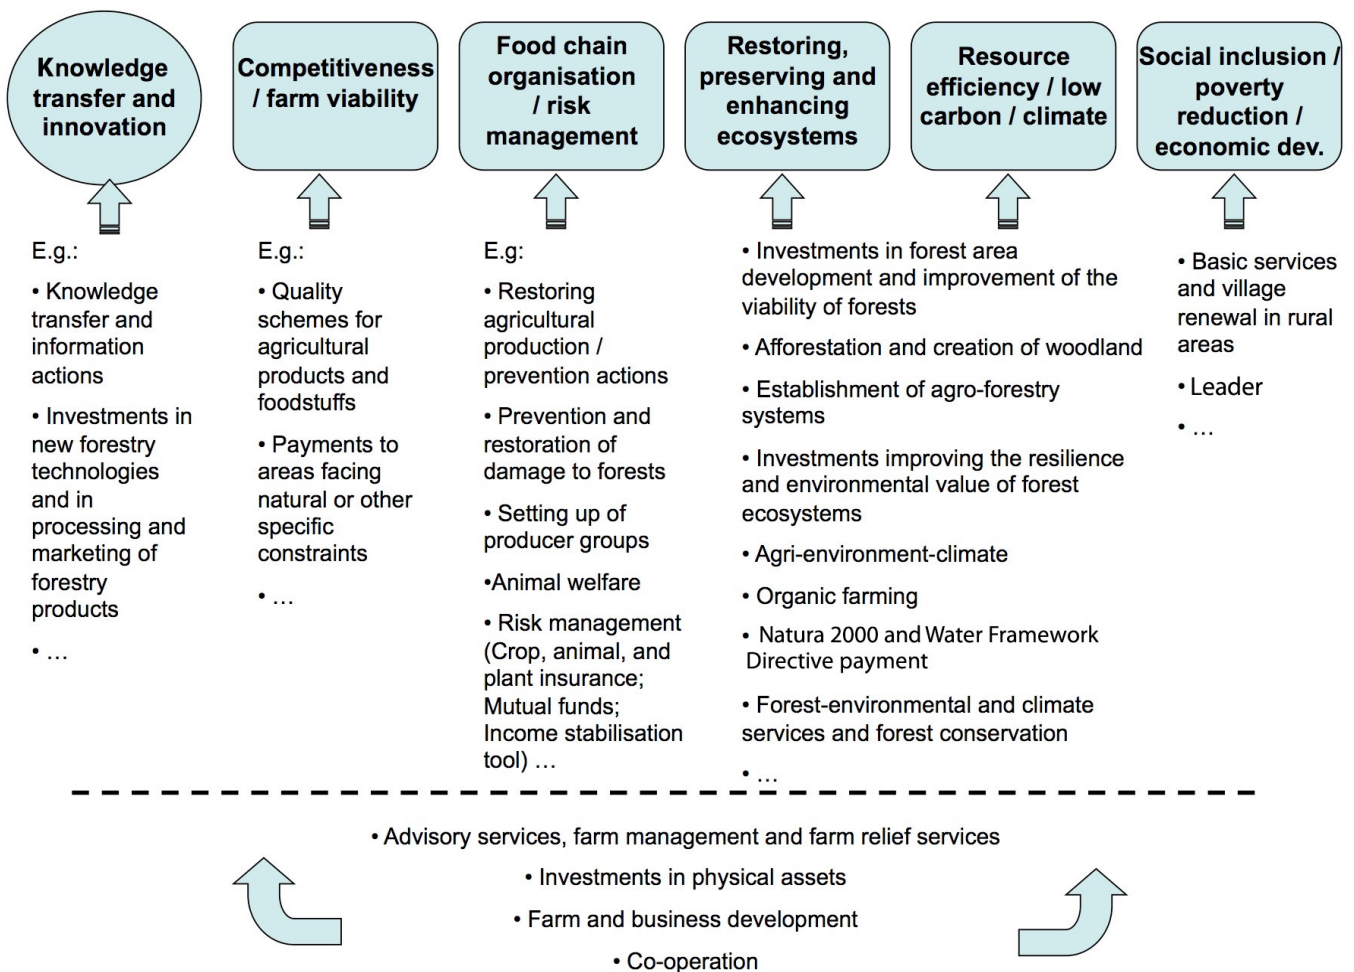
Knowledge transfer and innovation

Competitiveness / farm viability

Food chain organisation / risk management

Restoring, preserving and enhancing ecosystems

Resource efficiency / low carbon / climate

Social inclusion / poverty reduction / economic dev.

E.g.:

• Knowledge transfer and information actions

• Investments in new forestry technologies and in processing and marketing of forestry products

• …

E.g.:

• Quality schemes for agricultural products and foodstuffs

• Payments to areas facing natural or other specific constraints

• …

E.g:

• Restoring agricultural production / prevention actions

• Prevention and restoration of damage to forests

• Setting up of producer groups

•Animal welfare

• Risk management (Crop, animal, and plant insurance; Mutual funds; Income stabilisation tool) …

• Investments in forest area development and improvement of the viability of forests

• Afforestation and creation of woodland

• Establishment of agro-forestry systems

• Investments improving the resilience and environmental value of forest ecosystems

• Agri-environment-climate

• Organic farming

• Natura 2000 and Water Framework Directive payment

• Forest-environmental and climate services and forest conservation

• …

• Basic services and village renewal in rural areas

• Leader

• …

• Advisory services, farm management and farm relief services

• Investments in physical assets

• Farm and business development

• Co-operation